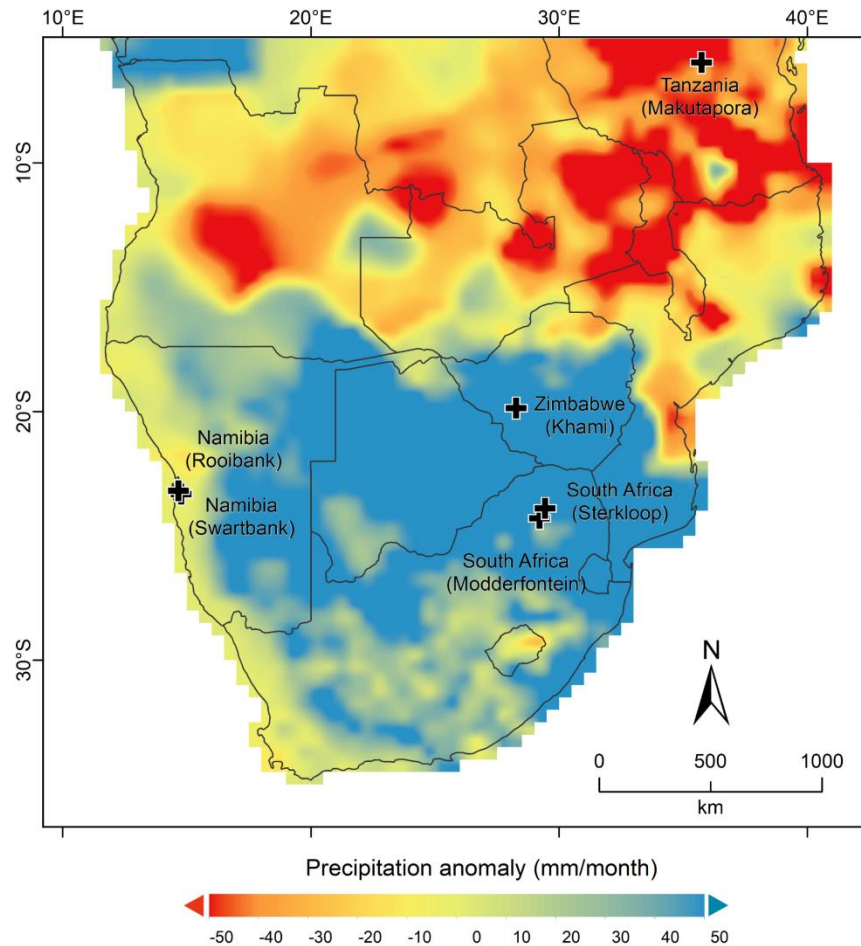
10°E 20°E 30°E 40°E

10°S
20°S
30°S

Tanzania (Makutapora)

Zimbabwe (Khami)

Namibia (Rooibank)

Namibia (Swartbank)

South Africa (Sterkloop)

South Africa (Modderfontein)

N

0 500 1000
km

Precipitation anomaly (mm/month)

-50 -40 -30 -20 -10 0 10 20 30 40 50